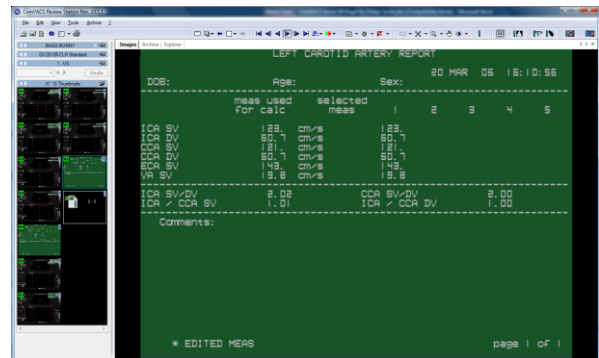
ComPACS Review Station Plus

File Edit View Tools Archive ?

BUGS BUNNY

Images Archive Explorer

LEFT CAROTID ARTERY REPORT

20 MAR 06 16:10:56

DOB: Age: Sex:

| | meas used for calc | | selected meas | 1 | 2 | 3 | 4 | 5 |
|---|---|---|---|---|---|---|---|---|
| ICA SV | 123. | cm/s | 123. | | | | | |
| ICA DV | 60.7 | cm/s | 60.7 | | | | | |
| CCA SV | 121. | cm/s | 121. | | | | | |
| CCA DV | 60.7 | cm/s | 60.7 | | | | | |
| ECA SV | 143. | cm/s | 143. | | | | | |
| VA SV | 19.8 | cm/s | 19.8 | | | | | |

ICA SV/DV 2.02 CCA SV/DV 2.00
ICA / CCA SV 1.01 ICA / CCA DV 1.00

Comments:

* EDITED MEAS

page 1 of 1